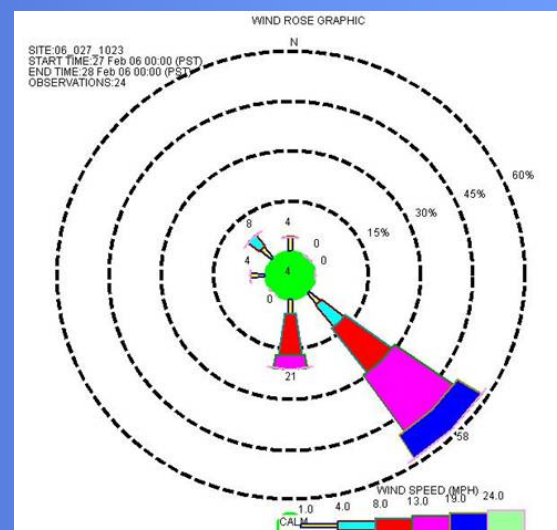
WIND ROSE GRAPHIC

SITE:06_027_1023
START TIME:27 Feb 06 00:00 (PST)
END TIME:28 Feb 06 00:00 (PST)
OBSERVATIONS:24

N

60%
45%
30%
15%

8
4
0
4
4
0
0
21
58

WIND SPEED (MPH)
1.0 4.0 8.0 13.0 19.0 24.0
CALM